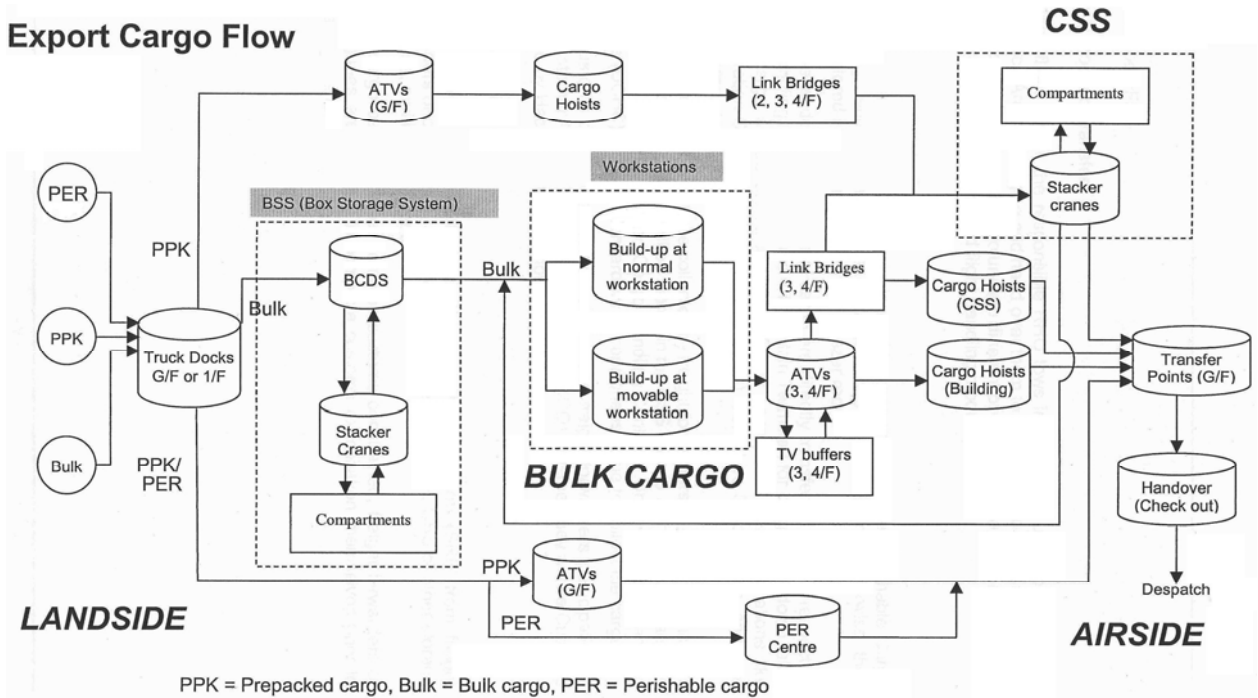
Export Cargo Flow

CSS

ATVs (G/F)

Cargo Hoists

Link Bridges (2, 3, 4/F)

Compartments

Workstations

Stacker cranes

PER

BSS (Box Storage System)

PPK

BCDS

Bulk

Build-up at normal workstation

Bulk

Link Bridges (3, 4/F)

Cargo Hoists (CSS)

PPK

Truck Docks G/F or 1/F

Build-up at movable workstation

ATVs (3, 4/F)

Cargo Hoists (Building)

Transfer Points (G/F)

Stacker Cranes

Bulk

PPK/ PER

TV buffers (3, 4/F)

BULK CARGO

Handover (Check out)

Compartments

PPK

ATVs (G/F)

Despatch

LANDSIDE

PER

PER Centre

AIRSIDE

PPK = Prepacked cargo, Bulk = Bulk cargo, PER = Perishable cargo